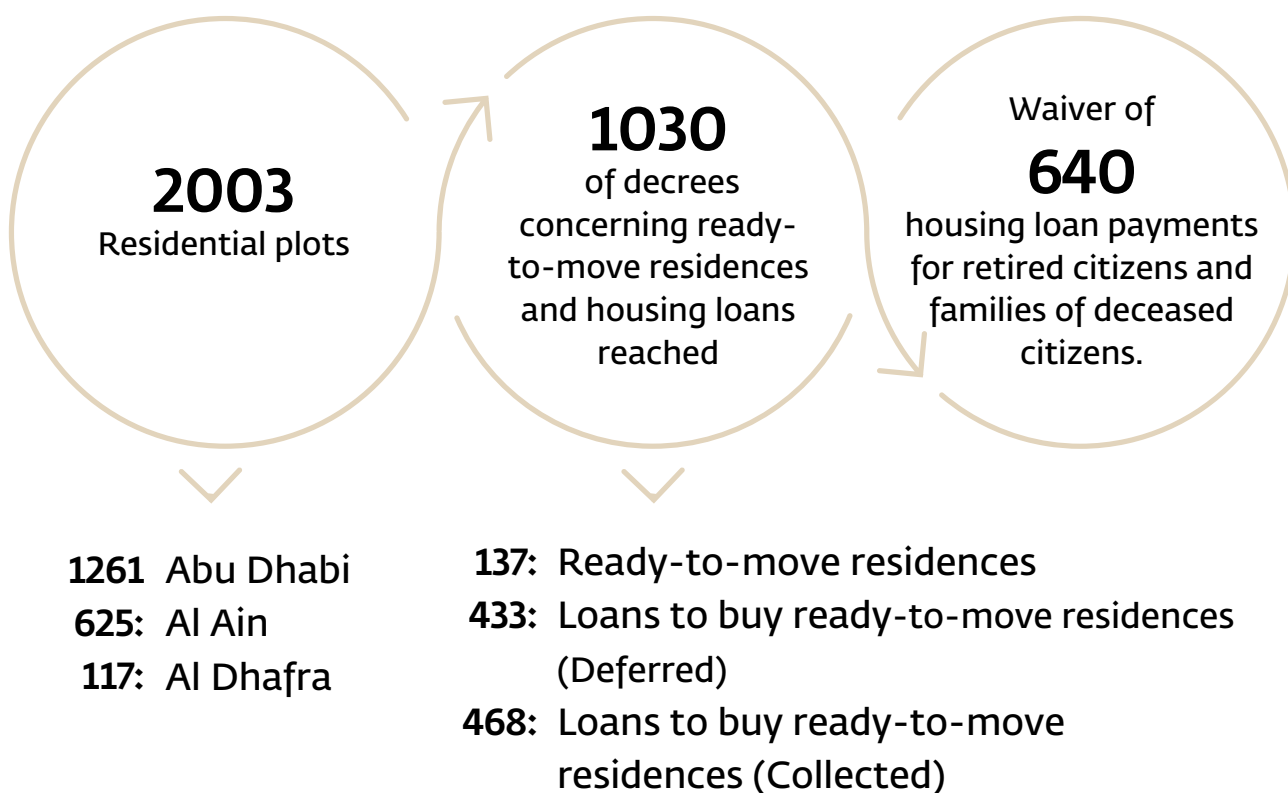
2003
Residential plots

1030
of decrees concerning ready-to-move residences and housing loans reached

Waiver of
640
housing loan payments for retired citizens and families of deceased citizens.

1261 Abu Dhabi
625: Al Ain
117: Al Dhafra

137: Ready-to-move residences
433: Loans to buy ready-to-move residences (Deferred)
468: Loans to buy ready-to-move residences (Collected)